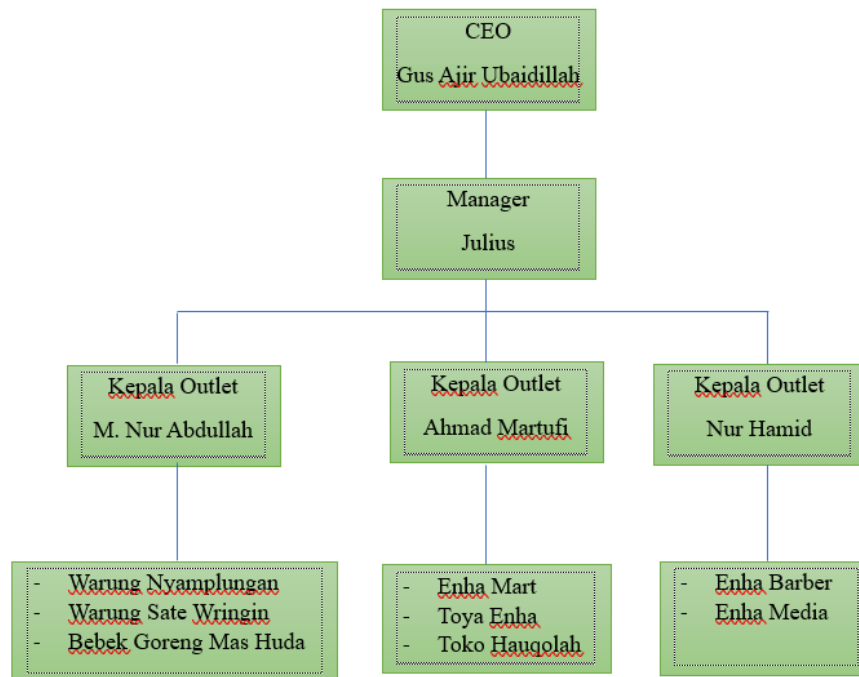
CEO
Gus Ajir Ubaidillah

Manager
Julius

Kepala Outlet
M. Nur Abdullah

Kepala Outlet
Ahmad Martufi

Kepala Outlet
Nur Hamid

- Warung Nyamplungan
- Warung Sate Wringin
- Bebek Goreng Mas Huda

- Enha Mart
- Toya Enha
- Toko Hauqolah

- Enha Barber
- Enha Media